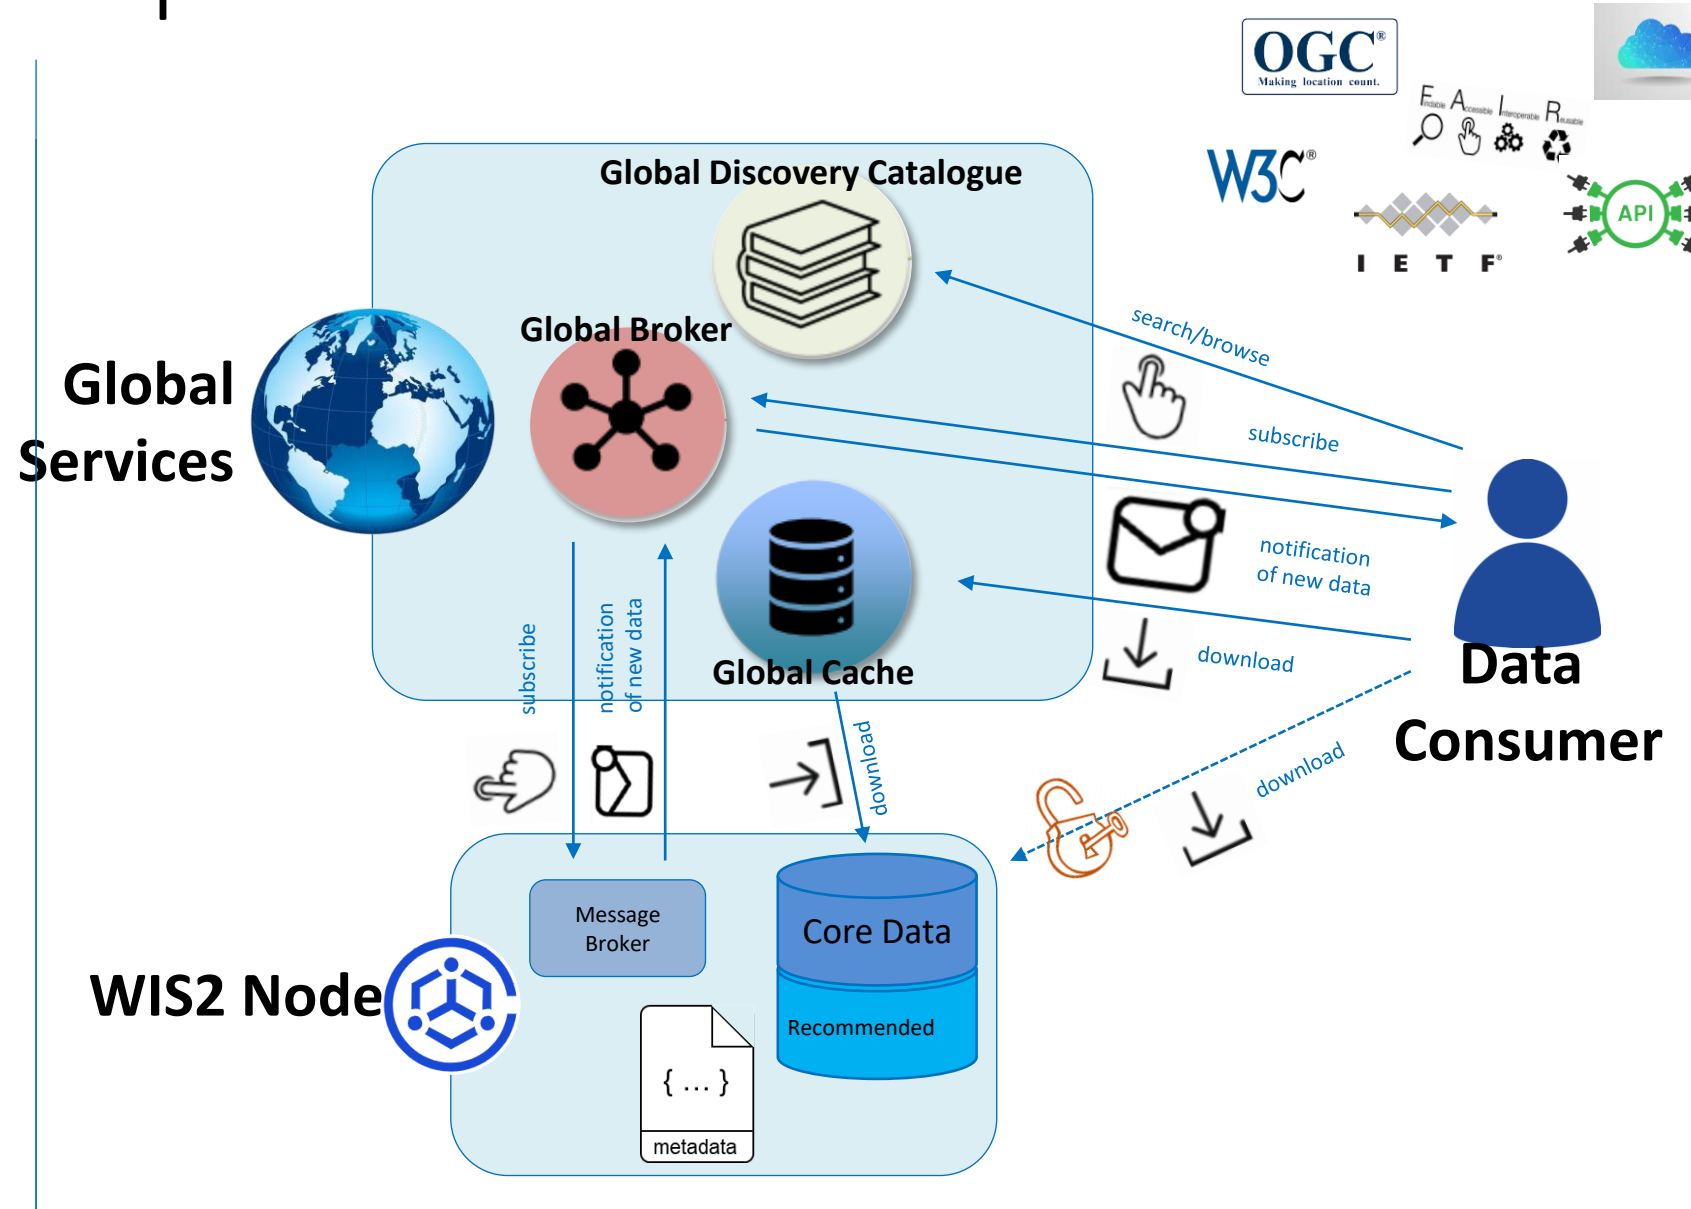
OGC®
Making location count.

W3C®

Findable Accessible Interoperable Reusable

I E T F®

API

Global Discovery Catalogue

Global Broker

Global Services

search/browse

subscribe

notification of new data

download

Data Consumer

Global Cache

subscribe

notification of new data

download

download

Message Broker

Core Data

Recommended

{ ... }

metadata

WIS2 Node